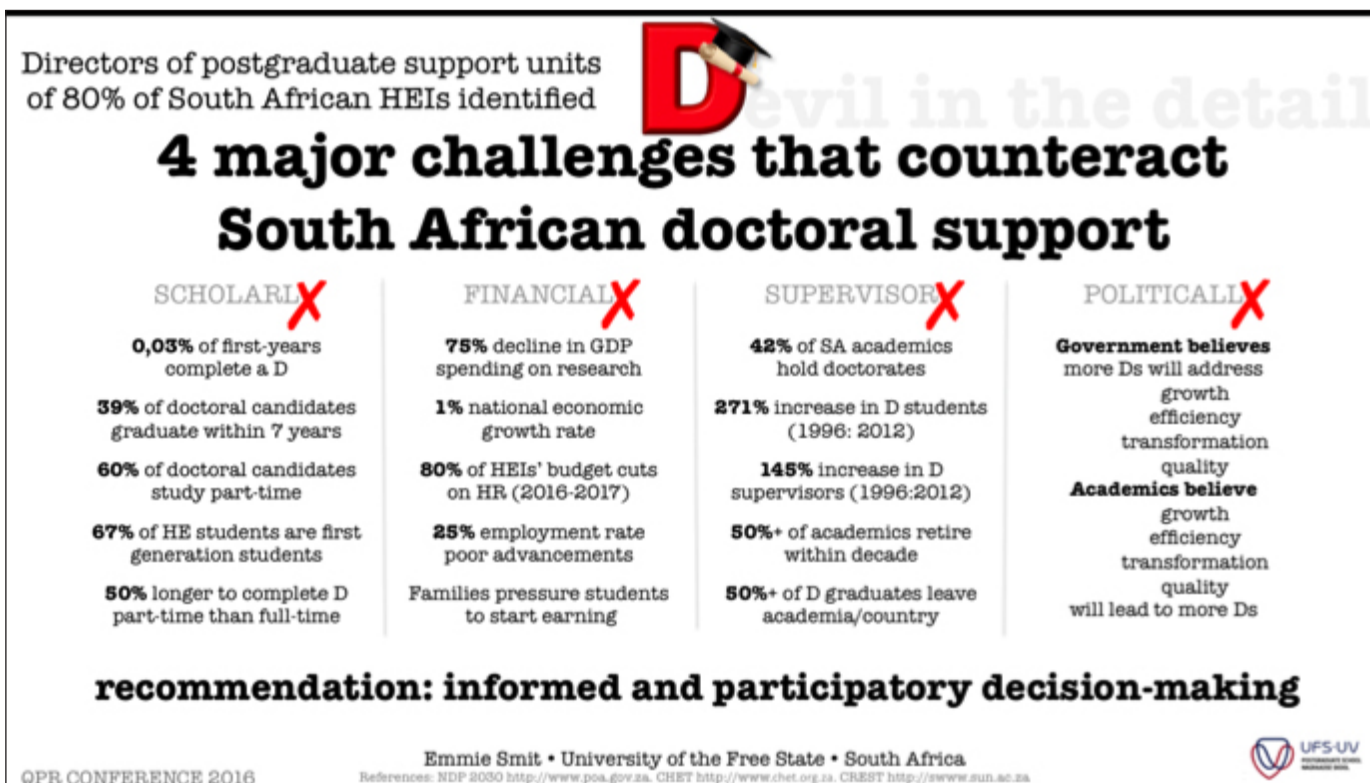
Directors of postgraduate support units of 80% of South African HEIs identified

Devil in the detail

4 major challenges that counteract South African doctoral support

SCHOLARLX

0,03% of first-years complete a D

39% of doctoral candidates graduate within 7 years

60% of doctoral candidates study part-time

67% of HE students are first generation students

50% longer to complete D part-time than full-time

FINANCIALX

75% decline in GDP spending on research

1% national economic growth rate

80% of HEIs' budget cuts on HR (2016-2017)

25% employment rate poor advancements

Families pressure students to start earning

SUPERVISORX

42% of SA academics hold doctorates

271% increase in D students (1996: 2012)

145% increase in D supervisors (1996:2012)

50%+ of academics retire within decade

50%+ of D graduates leave academia/country

POLITICALLX

Government believes more Ds will address
growth
efficiency
transformation
quality
Academics believe
growth
efficiency
transformation
quality
will lead to more Ds

recommendation: informed and participatory decision-making

QPR CONFERENCE 2016

Emmie Smit • University of the Free State • South Africa
References: NDP 2030 http://www.poa.gov.za. CHET http://www.chet.org.za. CREST http://www.sun.ac.za

UFS·UV